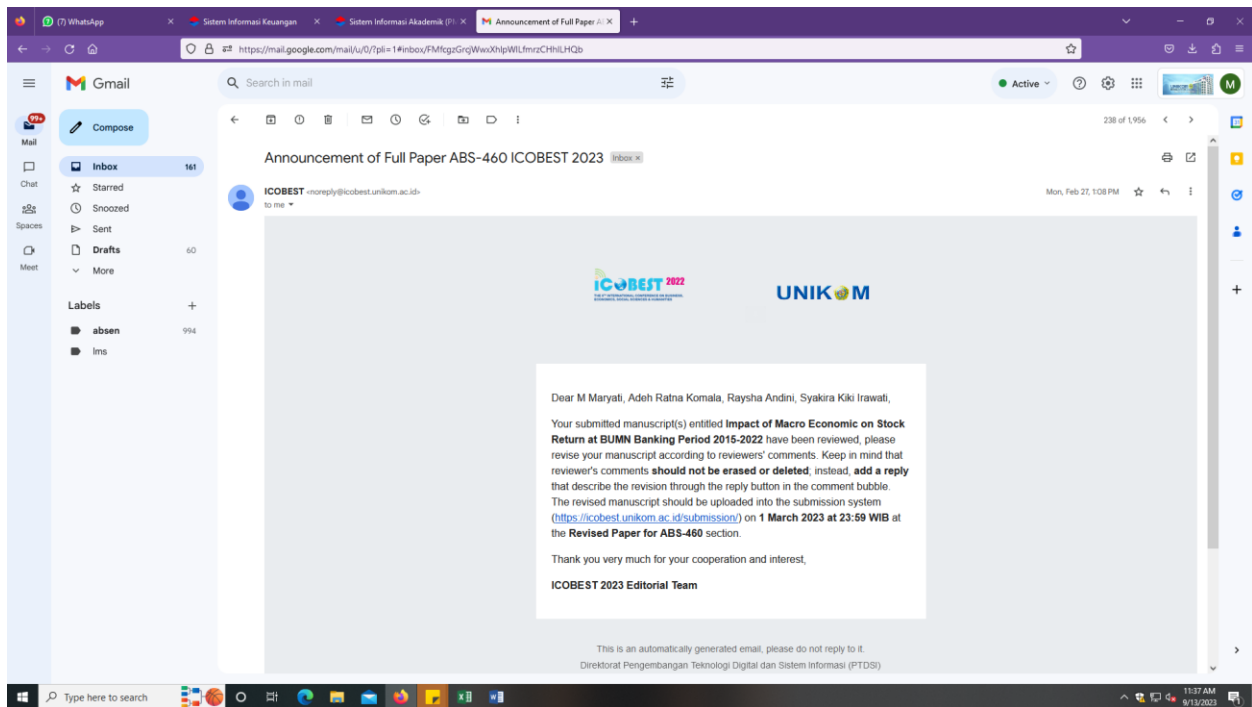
(7) WhatsApp
Sistem Informasi Keuangan
Sistem Informasi Akademik (PI
Announcement of Full Paper A

https://mail.google.com/mail/u/0/?pli=1#inbox/FMfcgzGrqWwxXhlpWlLfmrzCHhlLHQb

Gmail
Search in mail
Active
M

99+
Mail
Chat
Spaces
Meet

Compose
Inbox 161
Starred
Snoozed
Sent
Drafts 60
More

Labels +
absen 994
lms

238 of 1,956

Announcement of Full Paper ABS-460 ICOBEST 2023 Inbox ×

ICOBEST <noreply@icobest.unikom.ac.id>
to me
Mon, Feb 27, 1:08 PM

ICOBEST 2022
UNIKOM

Dear M Maryati, Adeh Ratna Komala, Raysha Andini, Syakira Kiki Irawati,

Your submitted manuscript(s) entitled **Impact of Macro Economic on Stock Return at BUMN Banking Period 2015-2022** have been reviewed, please revise your manuscript according to reviewers' comments. Keep in mind that reviewer's comments **should not be erased or deleted**, instead, **add a reply** that describe the revision through the reply button in the comment bubble. The revised manuscript should be uploaded into the submission system (https://icobest.unikom.ac.id/submission/) on **1 March 2023 at 23:59 WIB** at the **Revised Paper for ABS-460** section.

Thank you very much for your cooperation and interest,

**ICOBEST 2023 Editorial Team**

This is an automatically generated email, please do not reply to it.
Direktorat Pengembangan Teknologi Digital dan Sistem Informasi (PTDSI)

Type here to search
11:37 AM
9/13/2023